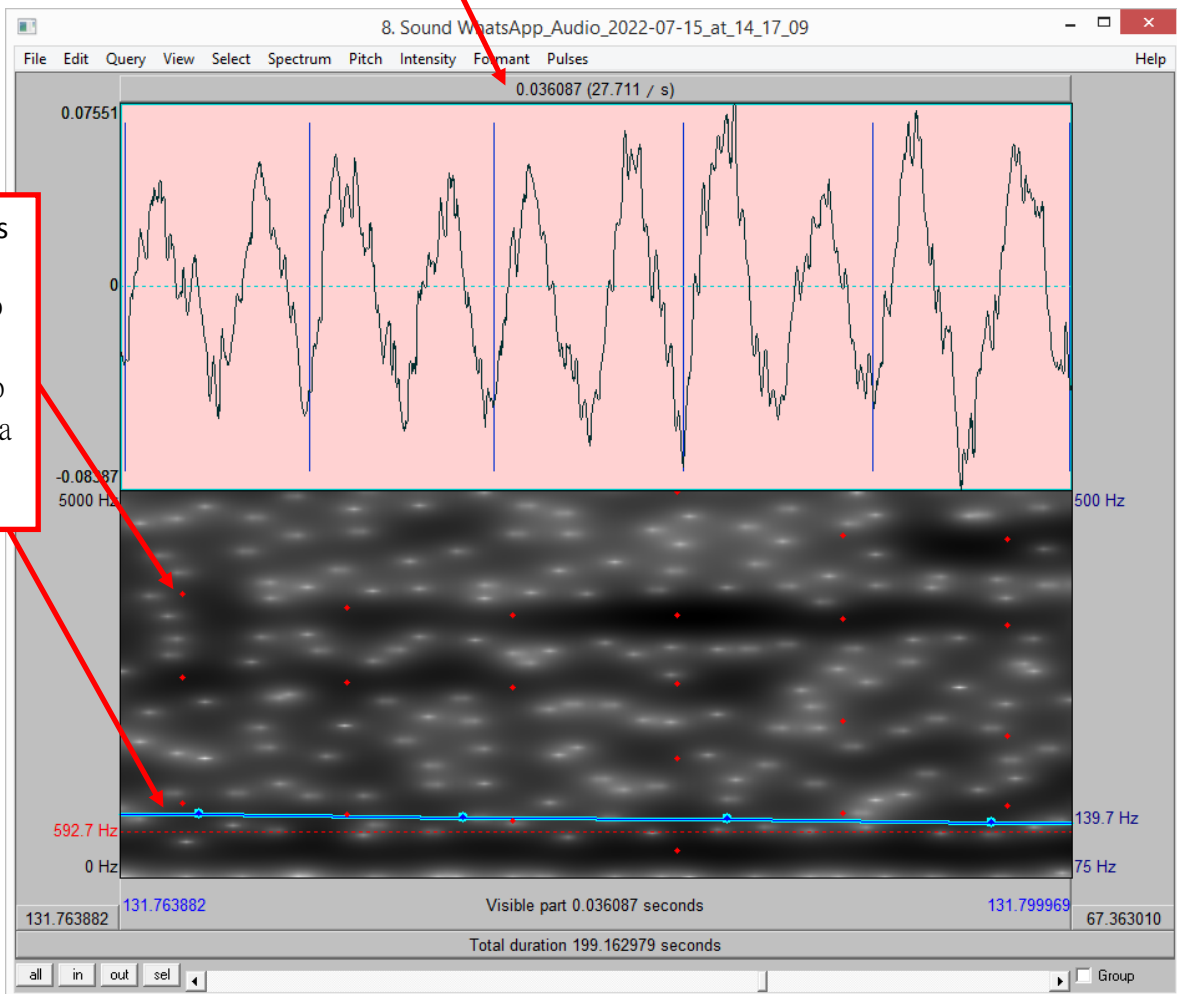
8. Sound WhatsApp_Audio_2022-07-15_at_14_17_09

File Edit Query View Select Spectrum Pitch Intensity Formant Pulses Help

0.036087 (27.711 / s)

0.07551

0

-0.08387

5000 Hz

500 Hz

592.7 Hz

139.7 Hz

0 Hz

75 Hz

s

o

o
a

131.763882 131.763882 Visible part 0.036087 seconds 131.799969 67.363010

Total duration 199.162979 seconds

all in out sel Group